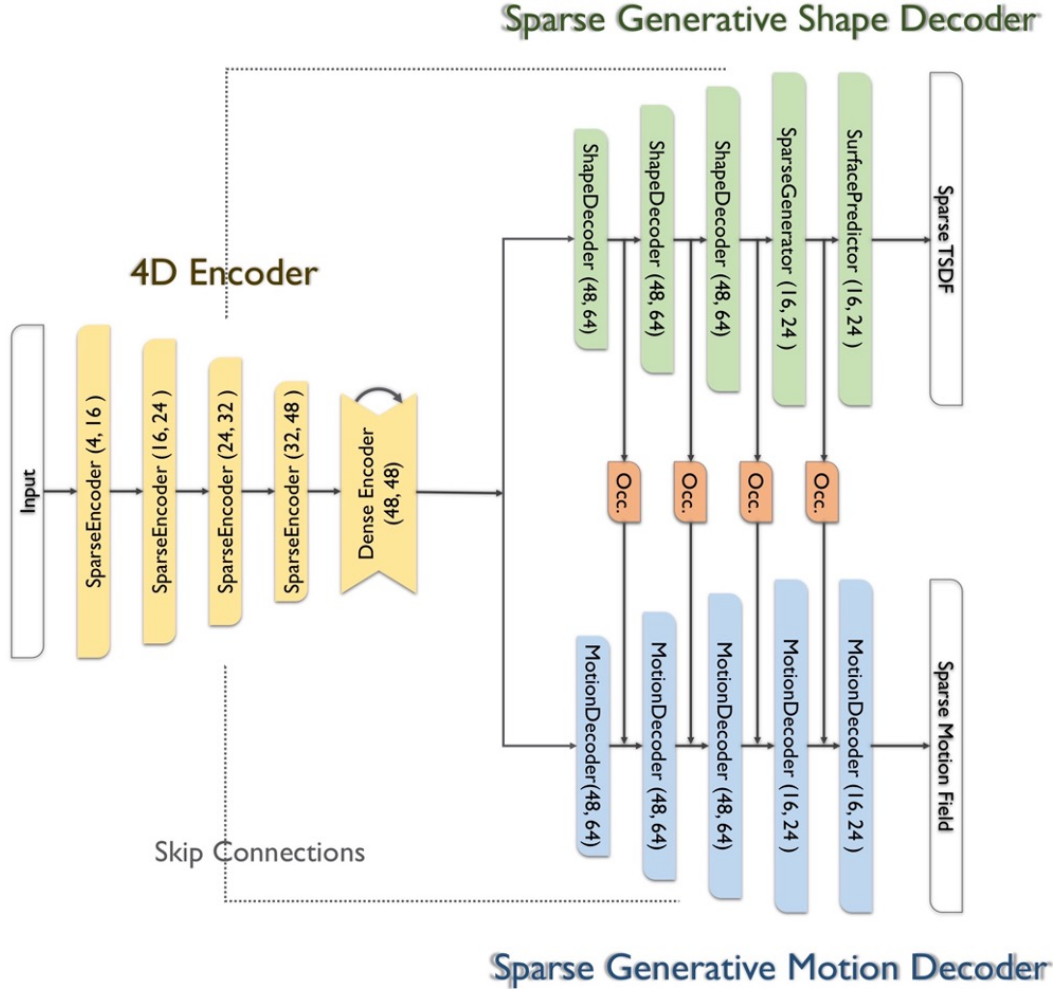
Sparse Generative Shape Decoder

4D Encoder

Input

SparseEncoder (4, 16 )

SparseEncoder (16, 24 )

SparseEncoder (24, 32 )

SparseEncoder (32, 48 )

Dense Encoder (48, 48)

ShapeDecoder (48, 64)

ShapeDecoder (48, 64)

ShapeDecoder (48, 64)

SparseGenerator (16, 24 )

SurfacePredictor (16, 24 )

Sparse TSDF

Occ.

Occ.

Occ.

Occ.

MotionDecoder(48, 64)

MotionDecoder (48, 64)

MotionDecoder (48, 64)

MotionDecoder (16, 24 )

MotionDecoder (16, 24 )

Sparse Motion Field

Skip Connections

Sparse Generative Motion Decoder